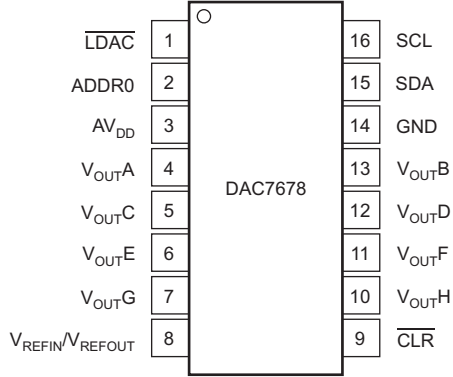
$\overline{LDAC}$ 1
ADDR0 2
$AV_{DD}$ 3
$V_{OUT}A$ 4
$V_{OUT}C$ 5
$V_{OUT}E$ 6
$V_{OUT}G$ 7
$V_{REFIN}/V_{REFOUT}$ 8

DAC7678

16 SCL
15 SDA
14 GND
13 $V_{OUT}B$
12 $V_{OUT}D$
11 $V_{OUT}F$
10 $V_{OUT}H$
9 $\overline{CLR}$